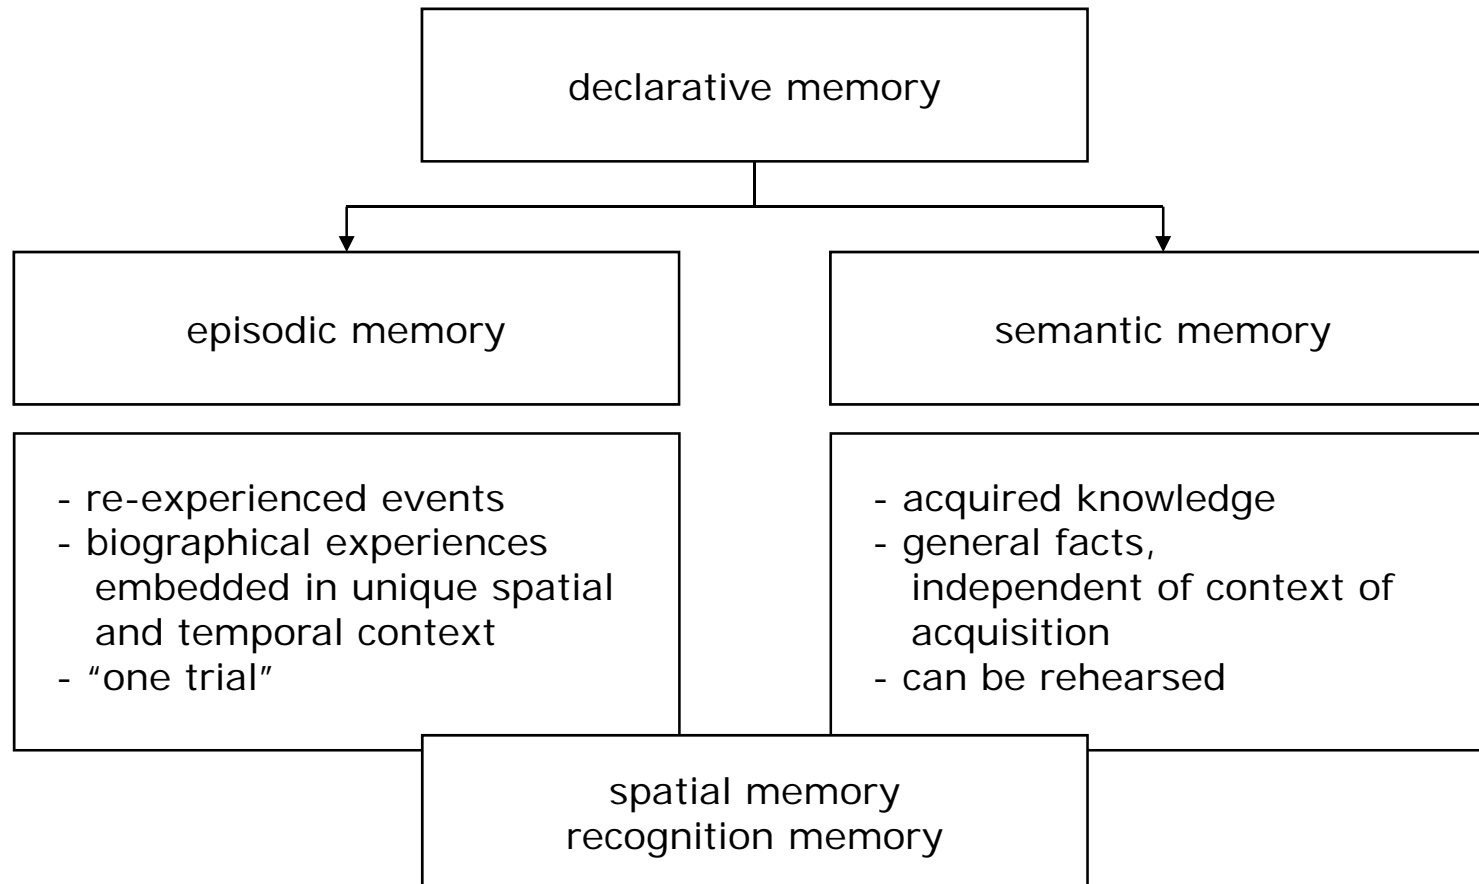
declarative memory

episodic memory

semantic memory

- re-experienced events
- biographical experiences embedded in unique spatial and temporal context
- "one trial"

- acquired knowledge
- general facts, independent of context of acquisition
- can be rehearsed

spatial memory
recognition memory